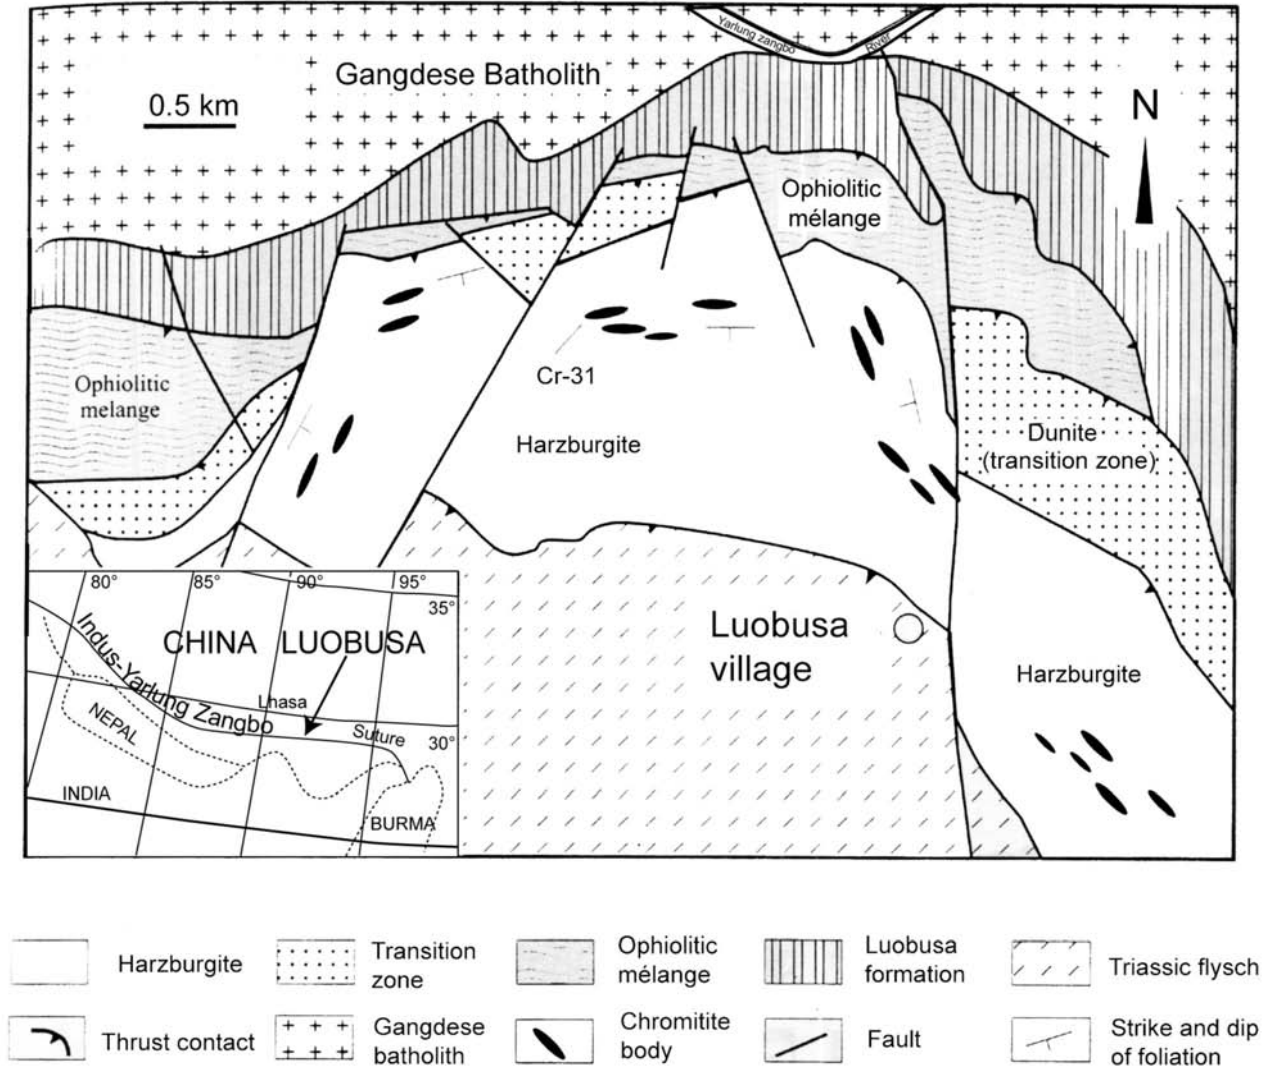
Yarlung zangbo River

Gangdese Batholith

0.5 km

N

Ophiolitic mélange

Ophiolitic melange

Cr-31

Harzburgite

Dunite (transition zone)

80° 85° 90° 95°

35°

CHINA LUOBUSA

Indus-Yarlung Zangbo

Lhasa

Suture

30°

NEPAL

INDIA

BURMA

Luobusa village

Harzburgite

Harzburgite

Transition zone

Ophiolitic mélange

Luobusa formation

Triassic flysch

Thrust contact

Gangdese batholith

Chromitite body

Fault

Strike and dip of foliation